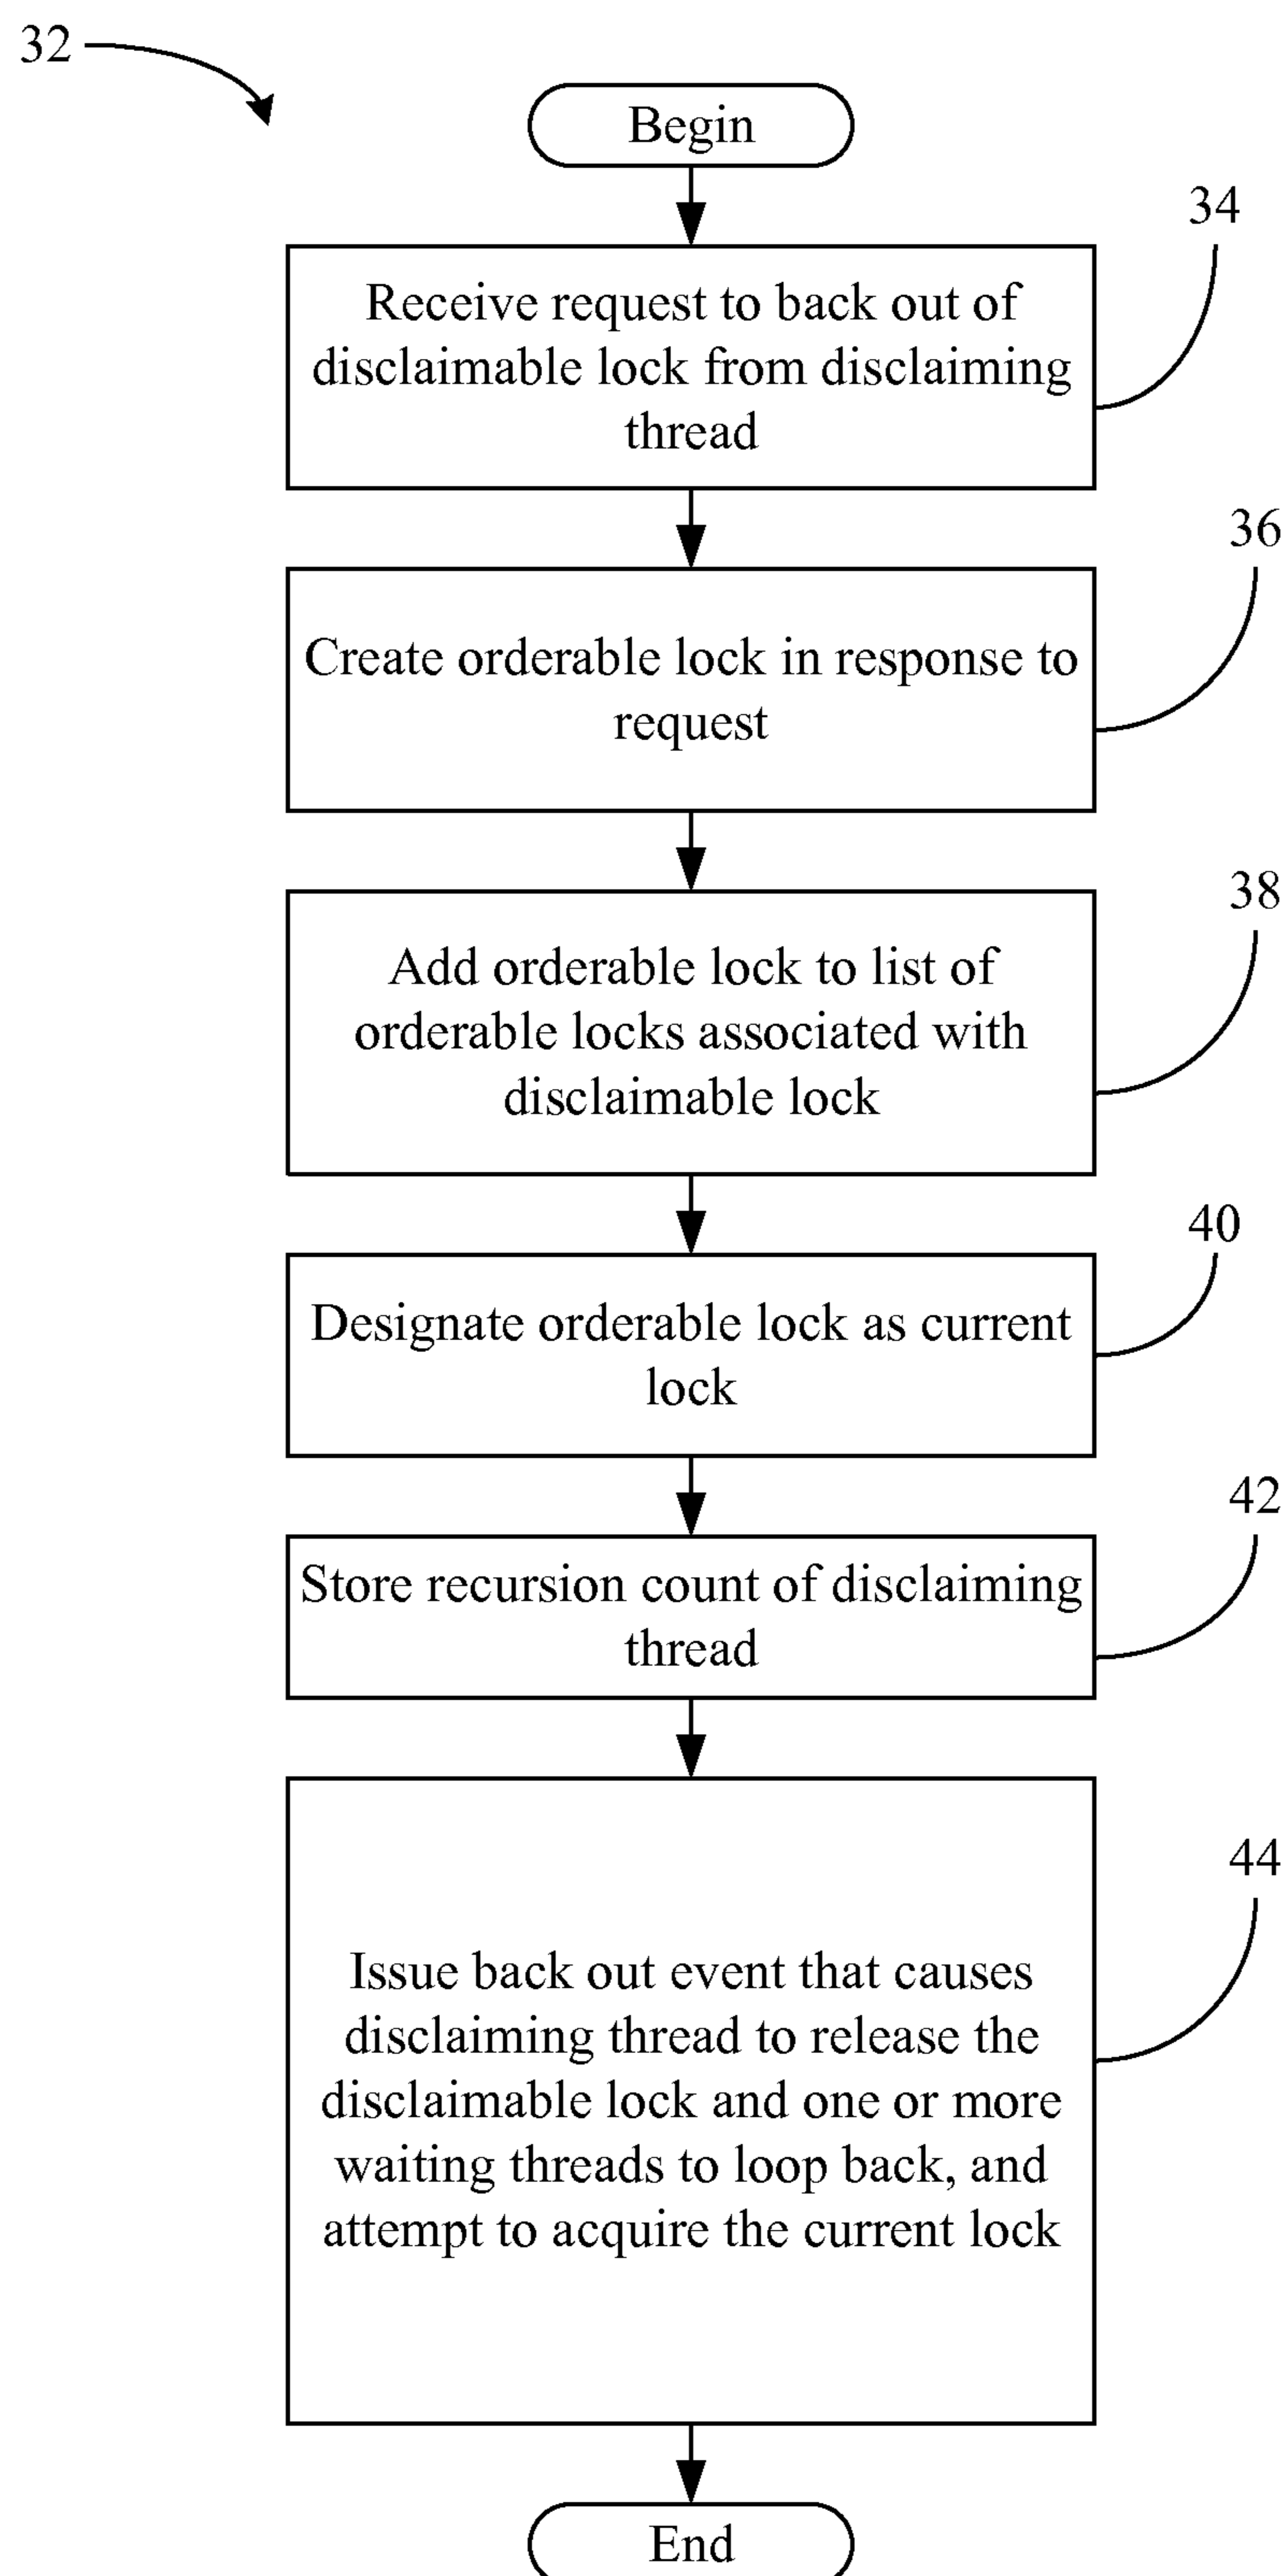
32

Begin

34

Receive request to back out of disclaimable lock from disclaiming thread

36

Create orderable lock in response to request

38

Add orderable lock to list of orderable locks associated with disclaimable lock

40

Designate orderable lock as current lock

42

Store recursion count of disclaiming thread

44

Issue back out event that causes disclaiming thread to release the disclaimable lock and one or more waiting threads to loop back, and attempt to acquire the current lock

End